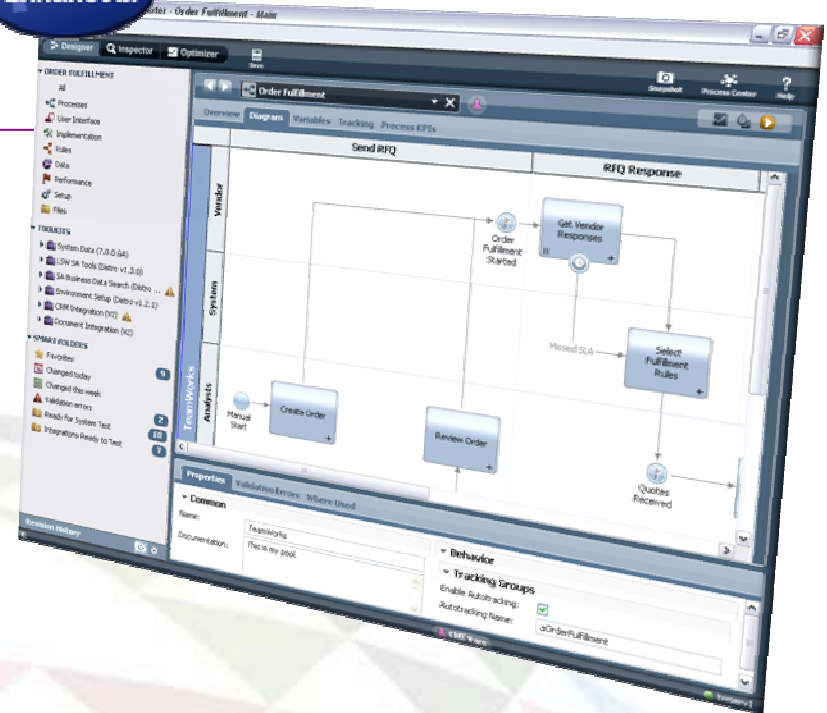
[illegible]ster - Order Fulfillment - Main

Designer Inspector Optimizer

Snapshot Process Center Help

ORDER FULFILLMENT
All
Processes
User Interface
Implementation
Rules
Data
Performance
Setup
Files

TOOLKITS
System Data (7.0.0 GA)
LSW SA Tools (Demo v1.3.0)
SA Business Data Search (Demo ...
Environment Setup (Demo v1.2.1)
CRM Integration (V2)
Document Integration (V2)

SMART FOLDERS
Favorites
Changed today 9
Changed this week
Validation errors
Ready for System Test 2
Integrations Ready to Test 10
3

Revision History

Order Fulfillment

Overview Diagram Variables Tracking Process KPIs

Send RFQ
RFQ Response

Vendor
System
Analysts
TeamWorks

Order Fulfillment Started
Get Vendor Responses
Missed SLA
Select Fulfillment Rules
Manual Start
Create Order
Review Order
Quotes Received

Properties Validation Errors Where Used

Common
Name: TeamWorks
Documentation: This is my pool.

Behavior
Tracking Groups
Enable Autotracking:
Autotracking Name: atOrderFulfillment